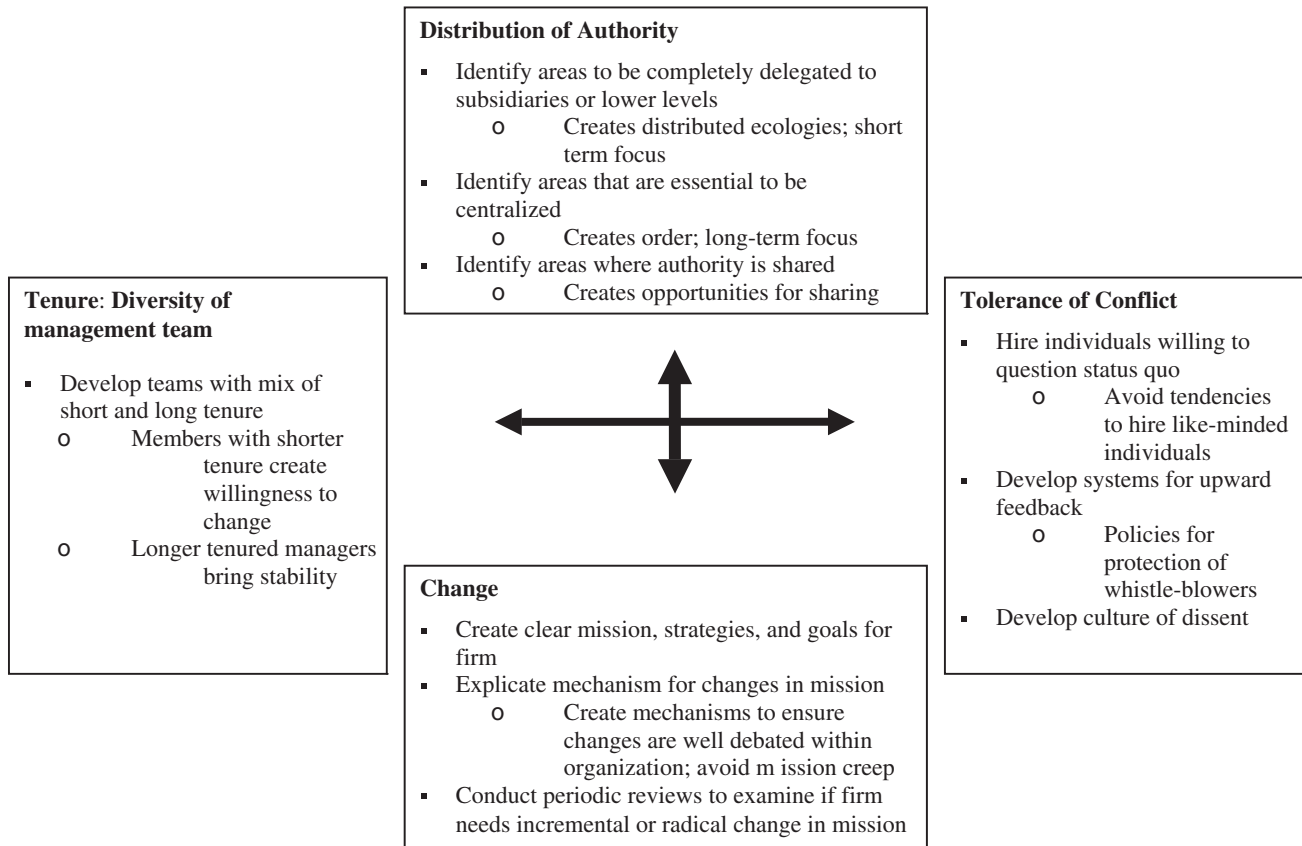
**Distribution of Authority**

- Identify areas to be completely delegated to subsidiaries or lower levels
  - o Creates distributed ecologies; short term focus
- Identify areas that are essential to be centralized
  - o Creates order; long-term focus
- Identify areas where authority is shared
  - o Creates opportunities for sharing

**Tenure**: **Diversity of management team**

- Develop teams with mix of short and long tenure
  - o Members with shorter tenure create willingness to change
  - o Longer tenured managers bring stability

**Tolerance of Conflict**

- Hire individuals willing to question status quo
  - o Avoid tendencies to hire like-minded individuals
- Develop systems for upward feedback
  - o Policies for protection of whistle-blowers
- Develop culture of dissent

**Change**

- Create clear mission, strategies, and goals for firm
- Explicate mechanism for changes in mission
  - o Create mechanisms to ensure changes are well debated within organization; avoid m ission creep
- Conduct periodic reviews to examine if firm needs incremental or radical change in mission